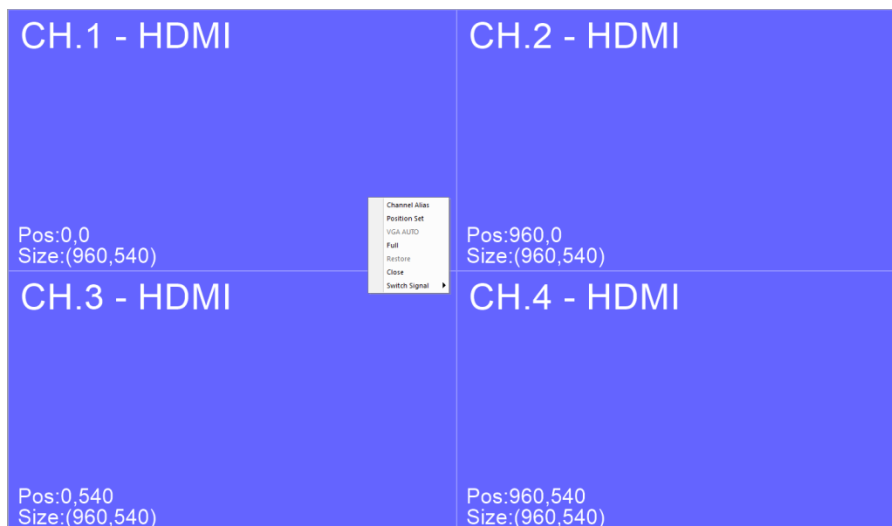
CH.1 - HDMI

Pos:0,0
Size:(960,540)

Channel Alias
Position Set
VGA AUTO
Full
Restore
Close
Switch Signal

CH.2 - HDMI

Pos:960,0
Size:(960,540)

CH.3 - HDMI

Pos:0,540
Size:(960,540)

CH.4 - HDMI

Pos:960,540
Size:(960,540)